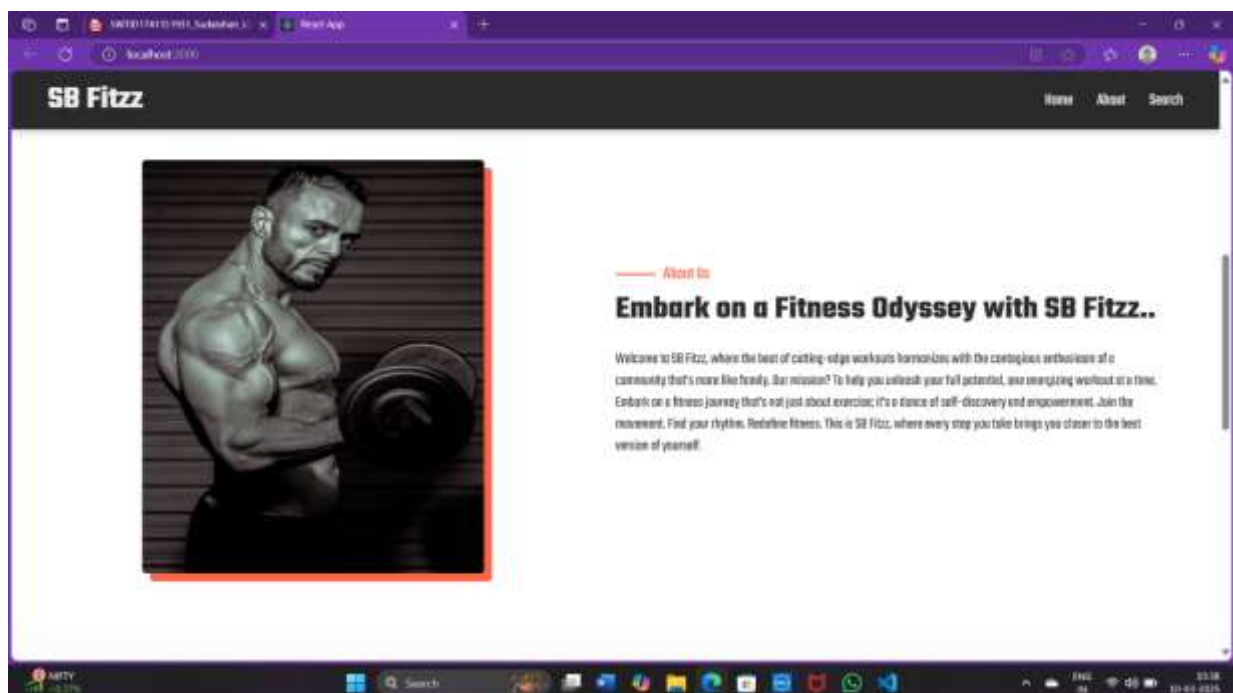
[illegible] × React App × +

localhost:3000

SB Fitzz

Home About Search

About Us

Embark on a Fitness Odyssey with SB Fitzz..

Welcome to SB Fitzz, where the beat of cutting-edge workouts harmonizes with the contagious enthusiasm of a community that's more like family. Our mission? To help you unleash your full potential, one energizing workout at a time. Embark on a fitness journey that's not just about exercise; it's a dance of self-discovery and empowerment. Join the movement. Find your rhythm. Redefine fitness. This is SB Fitzz, where every step you take brings you closer to the best version of yourself.

NIFTY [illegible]

Search

ENG IN

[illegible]
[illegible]